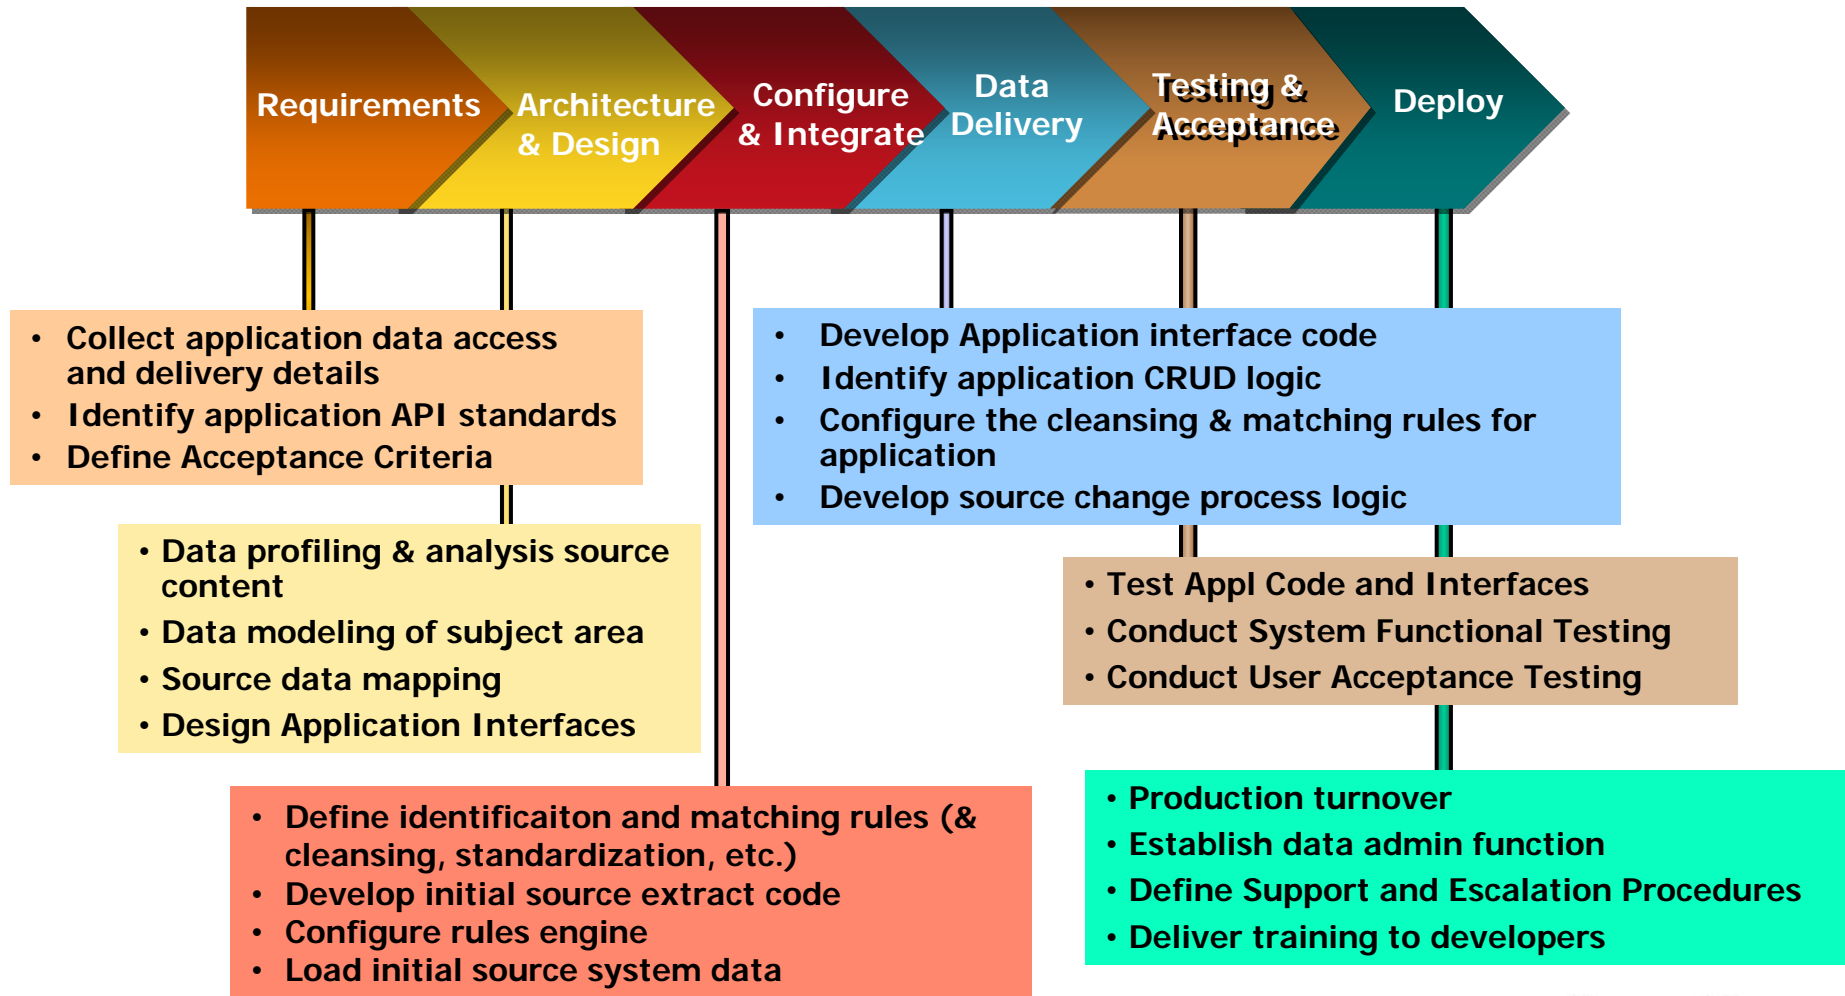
Requirements

Architecture & Design

Configure & Integrate

Data Delivery

Testing & Acceptance

Deploy

- Collect application data access and delivery details
- Identify application API standards
- Define Acceptance Criteria

- Develop Application interface code
- Identify application CRUD logic
- Configure the cleansing & matching rules for application
- Develop source change process logic

- Data profiling & analysis source content
- Data modeling of subject area
- Source data mapping
- Design Application Interfaces

- Test Appl Code and Interfaces
- Conduct System Functional Testing
- Conduct User Acceptance Testing

- Define identificaiton and matching rules (& cleansing, standardization, etc.)
- Develop initial source extract code
- Configure rules engine
- Load initial source system data

- Production turnover
- Establish data admin function
- Define Support and Escalation Procedures
- Deliver training to developers